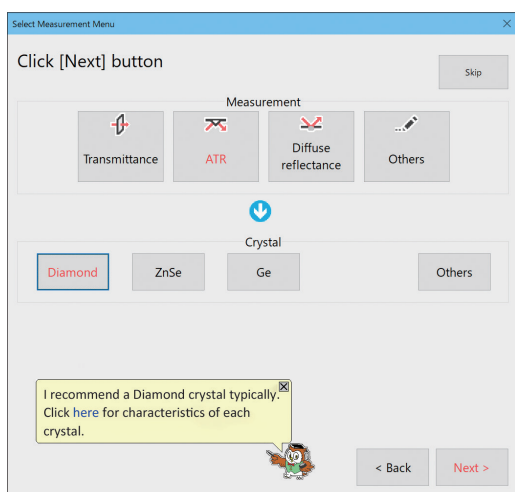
Select Measurement Menu

Click [Next] button

Skip

Measurement

Transmittance

ATR

Diffuse reflectance

Others

Crystal

Diamond

ZnSe

Ge

Others

I recommend a Diamond crystal typically. Click here for characteristics of each crystal.

< Back

Next >